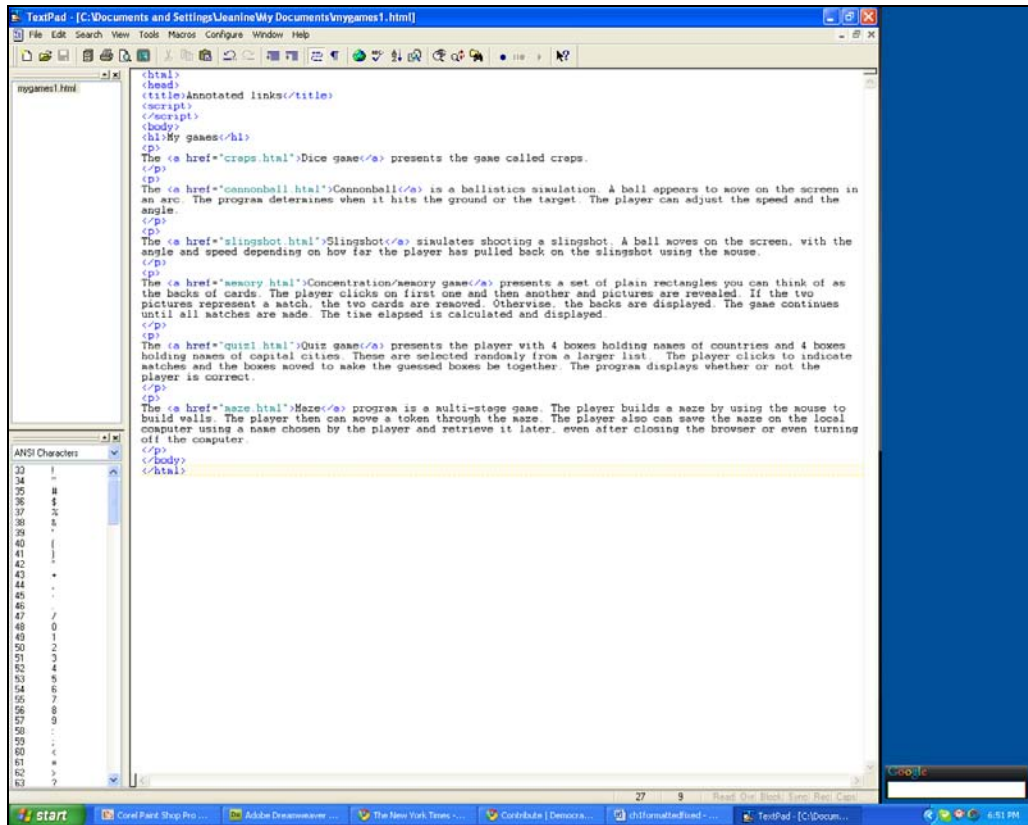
TextPad - [C:\Documents and Settings\Jeanine\My Documents\mygames1.html]

File Edit Search View Tools Macros Configure Window Help

mygames1.html

<html>
<head>
<title>Annotated links</title>
<script>
</script>
<body>
<h1>My games</h1>
<p>
The <a href="craps.html">Dice game</a> presents the game called craps.
</p>
<p>
The <a href="cannonball.html">Cannonball</a> is a ballistics simulation. A ball appears to move on the screen in an arc. The program determines when it hits the ground or the target. The player can adjust the speed and the angle.
</p>
<p>
The <a href="slingshot.html">Slingshot</a> simulates shooting a slingshot. A ball moves on the screen, with the angle and speed depending on how far the player has pulled back on the slingshot using the mouse.
</p>
<p>
The <a href="memory.html">Concentration/memory game</a> presents a set of plain rectangles you can think of as the backs of cards. The player clicks on first one and then another and pictures are revealed. If the two pictures represent a match, the two cards are removed. Otherwise, the backs are displayed. The game continues until all matches are made. The time elapsed is calculated and displayed.
</p>
<p>
The <a href="quiz1.html">Quiz game</a> presents the player with 4 boxes holding names of countries and 4 boxes holding names of capital cities. These are selected randomly from a larger list. The player clicks to indicate matches and the boxes moved to make the guessed boxes be together. The program displays whether or not the player is correct.
</p>
<p>
The <a href="maze.html">Maze</a> program is a multi-stage game. The player builds a maze by using the mouse to build walls. The player then can move a token through the maze. The player also can save the maze on the local computer using a name chosen by the player and retrieve it later, even after closing the browser or even turning off the computer.
</p>
</body>
</html>

ANSI Characters
33 !
34 "
35 #
36 $
37 %
38 &
39 '
40 (
41 )
42 *
43 +
44 ,
45 -
46 .
47 /
48 0
49 1
50 2
51 3
52 4
53 5
54 6
55 7
56 8
57 9
58 :
59 ;
60 <
61 =
62 >
63 ?

27 9 Read Ovr Block Sync Rec Caps

Google

start | Corel Paint Shop Pro ... | Adobe Dreamweaver ... | The New York Times -... | Contribute | Democra... | ch1formattedfixed - ... | TextPad - [C:\Docum... | 6:51 PM